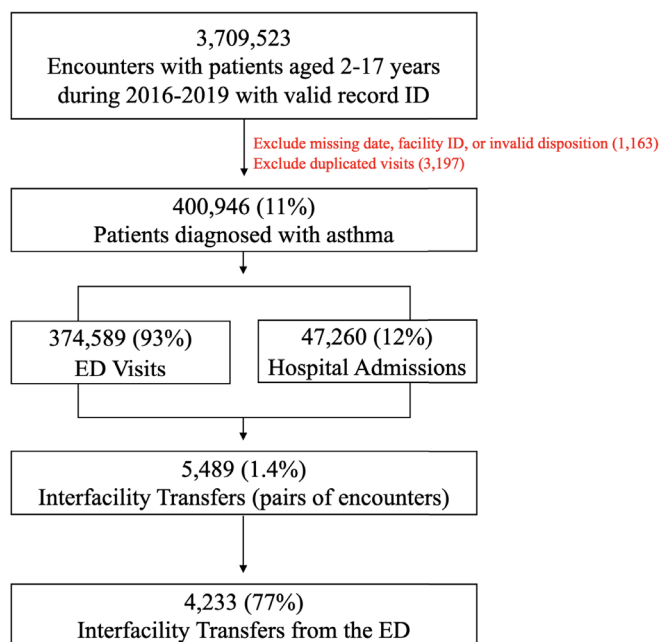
3,709,523
Encounters with patients aged 2-17 years during 2016-2019 with valid record ID

Exclude missing date, facility ID, or invalid disposition (1,163)
Exclude duplicated visits (3,197)

400,946 (11%)
Patients diagnosed with asthma

374,589 (93%)
ED Visits

47,260 (12%)
Hospital Admissions

5,489 (1.4%)
Interfacility Transfers (pairs of encounters)

4,233 (77%)
Interfacility Transfers from the ED